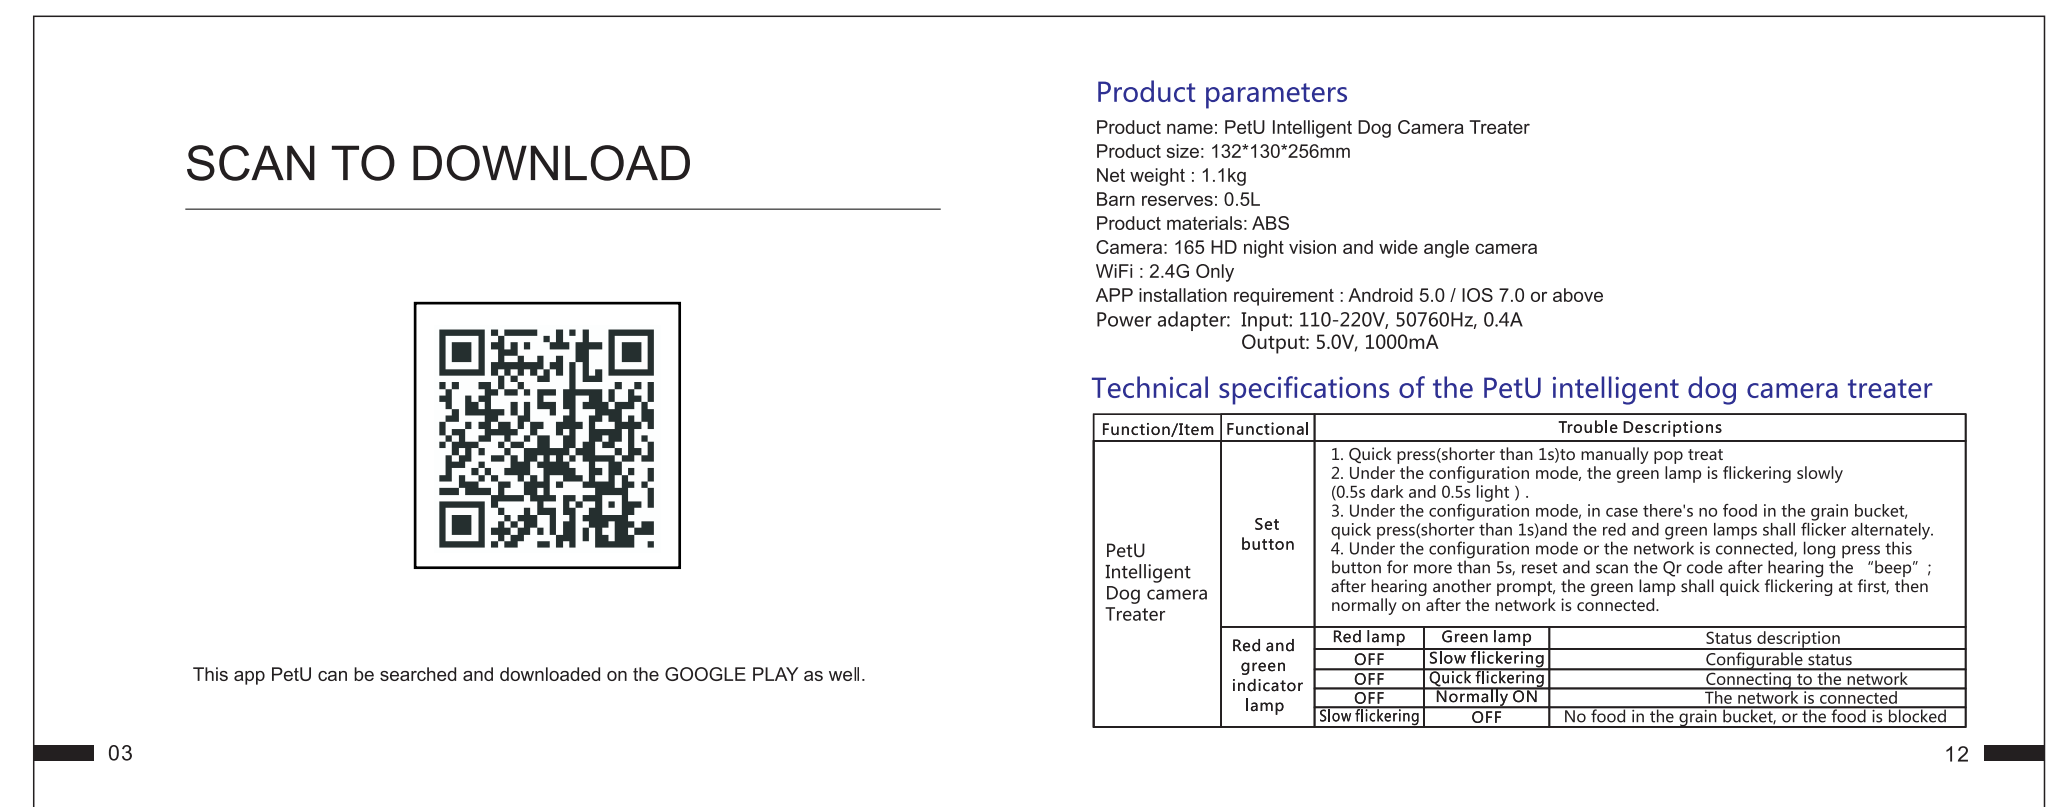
SCAN TO DOWNLOAD

This app PetU can be searched and downloaded on the GOOGLE PLAY as well.

03

Product parameters

Product name: PetU Intelligent Dog Camera Treater
Product size: 132*130*256mm
Net weight : 1.1kg
Barn reserves: 0.5L
Product materials: ABS
Camera: 165 HD night vision and wide angle camera
WiFi : 2.4G Only
APP installation requirement : Android 5.0 / IOS 7.0 or above
Power adapter: Input: 110-220V, 50760Hz, 0.4A
Output: 5.0V, 1000mA

Technical specifications of the PetU intelligent dog camera treater

| Function/Item | Functional | Trouble Descriptions | | |
|---|---|---|---|---|
| PetU Intelligent Dog camera Treater | Set button | 1. Quick press(shorter than 1s)to manually pop treat<br>2. Under the configuration mode, the green lamp is flickering slowly (0.5s dark and 0.5s light ) .<br>3. Under the configuration mode, in case there's no food in the grain bucket, quick press(shorter than 1s)and the red and green lamps shall flicker alternately.<br>4. Under the configuration mode or the network is connected, long press this button for more than 5s, reset and scan the Qr code after hearing the "beep"; after hearing another prompt, the green lamp shall quick flickering at first, then normally on after the network is connected. | | |
| | Red and green indicator lamp | Red lamp | Green lamp | Status description |
| | | OFF | Slow flickering | Configurable status |
| | | OFF | Quick flickering | Connecting to the network |
| | | OFF | Normally ON | The network is connected |
| | | Slow flickering | OFF | No food in the grain bucket, or the food is blocked |

12